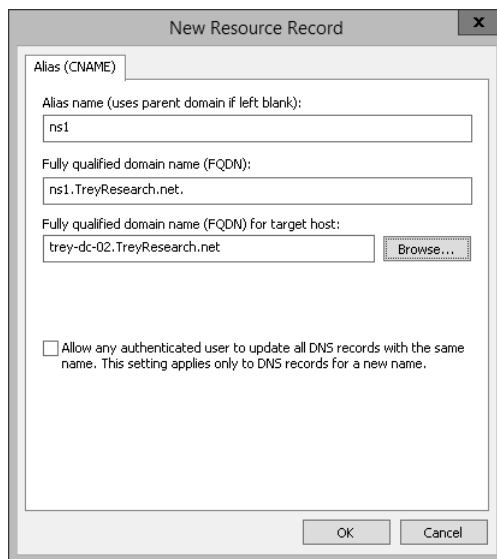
New Resource Record

x

Alias (CNAME)

Alias name (uses parent domain if left blank):

ns1

Fully qualified domain name (FQDN):

ns1.TreyResearch.net.

Fully qualified domain name (FQDN) for target host:

trey-dc-02.TreyResearch.net

Browse...

Allow any authenticated user to update all DNS records with the same name. This setting applies only to DNS records for a new name.

OK

Cancel